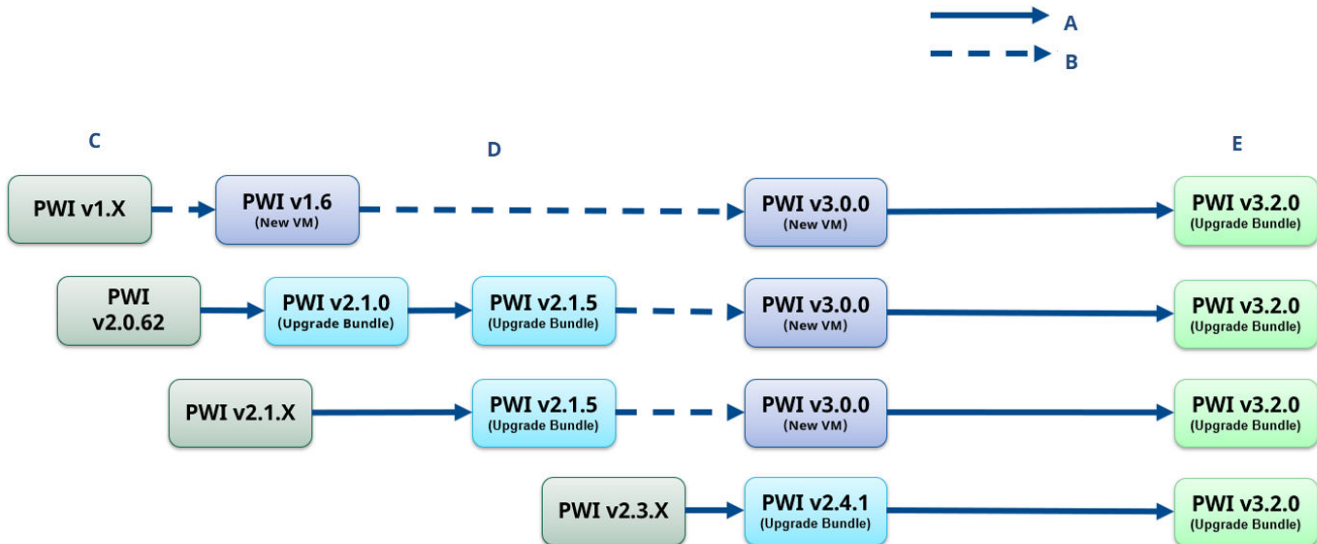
A
B

C

D

E

PWI v1.X
PWI v1.6
(New VM)
PWI v3.0.0
(New VM)
PWI v3.2.0
(Upgrade Bundle)

PWI v2.0.62
PWI v2.1.0
(Upgrade Bundle)
PWI v2.1.5
(Upgrade Bundle)
PWI v3.0.0
(New VM)
PWI v3.2.0
(Upgrade Bundle)

PWI v2.1.X
PWI v2.1.5
(Upgrade Bundle)
PWI v3.0.0
(New VM)
PWI v3.2.0
(Upgrade Bundle)

PWI v2.3.X
PWI v2.4.1
(Upgrade Bundle)
PWI v3.2.0
(Upgrade Bundle)